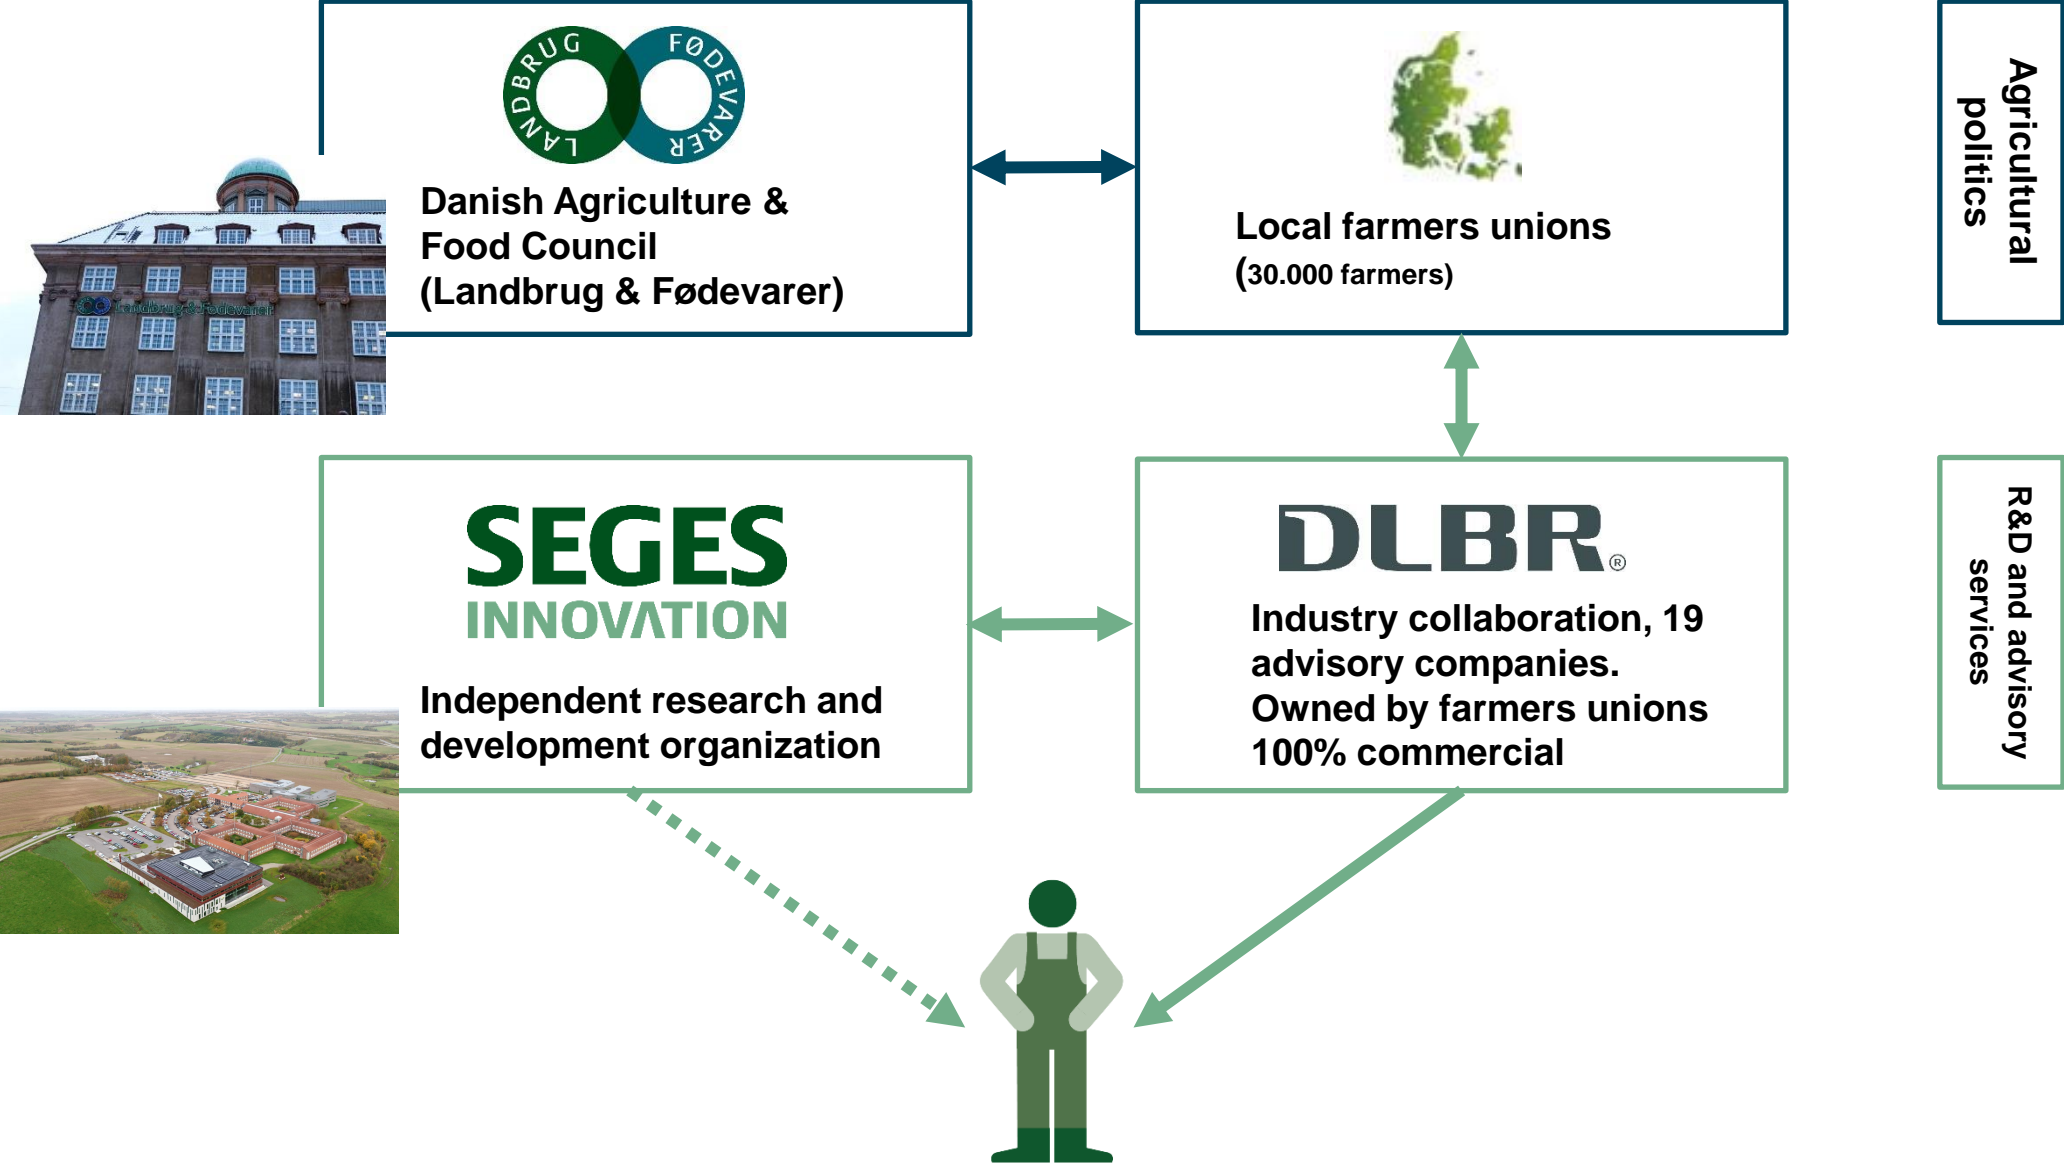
LANDBRUG FØDEVARER

Danish Agriculture & Food Council (Landbrug & Fødevarer)

Landbrug & Fødevarer

Local farmers unions
(30.000 farmers)

Agricultural politics

SEGES
INNOVATION

Independent research and development organization

DLBR®

Industry collaboration, 19 advisory companies.
Owned by farmers unions
100% commercial

R&D and advisory services